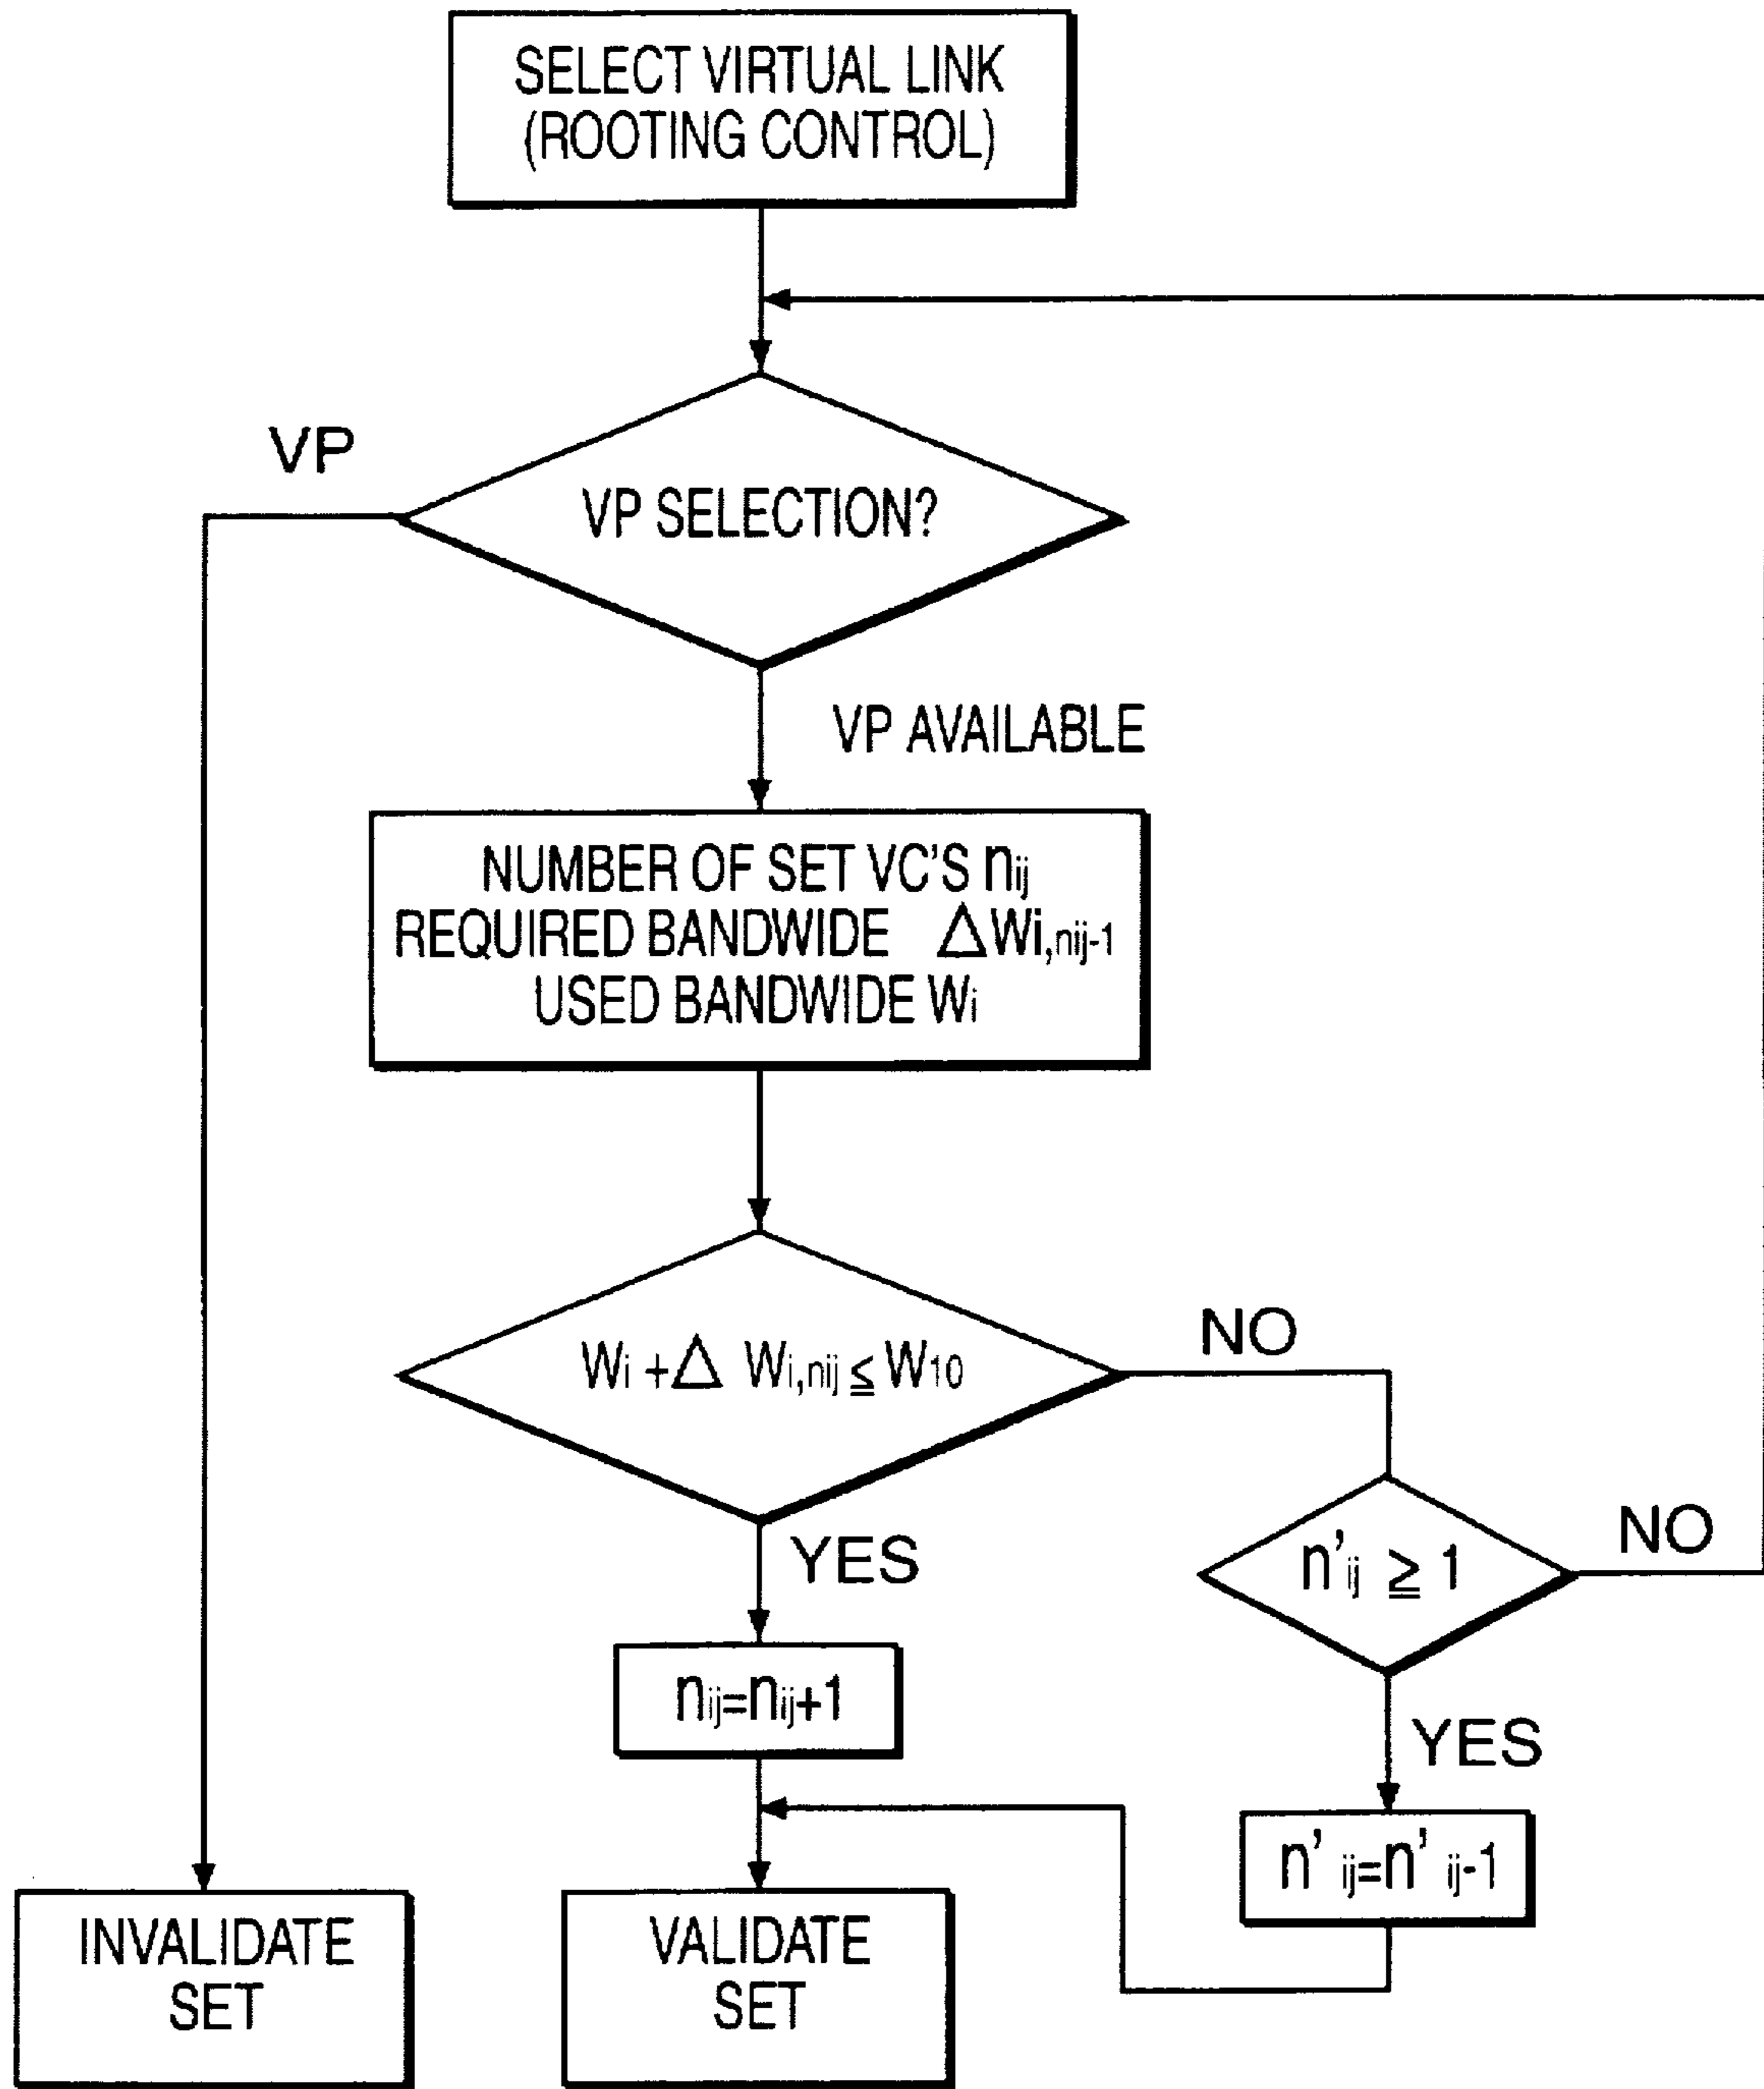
SELECT VIRTUAL LINK (ROOTING CONTROL)

VP

VP SELECTION?

VP AVAILABLE

NUMBER OF SET VC'S $n_{ij}$
REQUIRED BANDWIDE $\Delta W_{i,n_{ij}-1}$
USED BANDWIDE $W_i$

$W_i + \Delta W_{i,n_{ij}} \leqq W_{10}$

NO

YES

$n'_{ij} \geqq 1$

NO

$n_{ij}=n_{ij}+1$

YES

$n'_{ij}=n'_{ij}-1$

INVALIDATE SET

VALIDATE SET